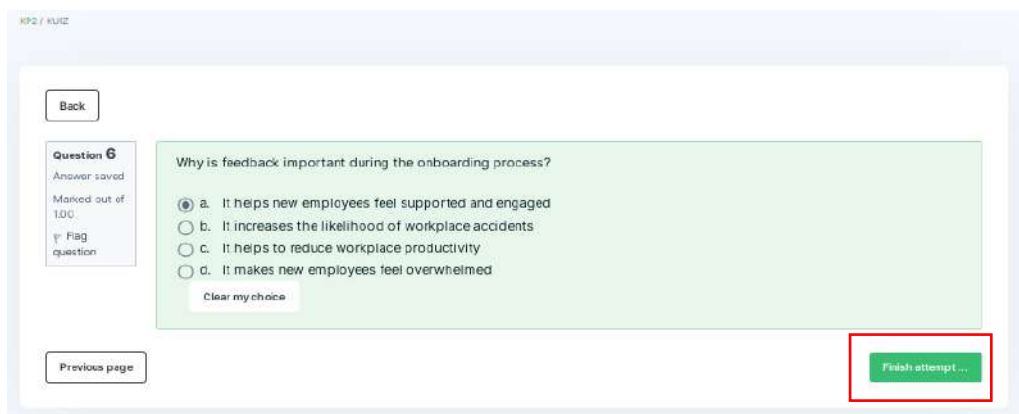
KP2 / KUIZ

Back

Question 6
Answer saved
Marked out of 1.00
Flag question

Why is feedback important during the onboarding process?

a. It helps new employees feel supported and engaged
b. It increases the likelihood of workplace accidents
c. It helps to reduce workplace productivity
d. It makes new employees feel overwhelmed

Clear my choice

Previous page

Finish attempt ...